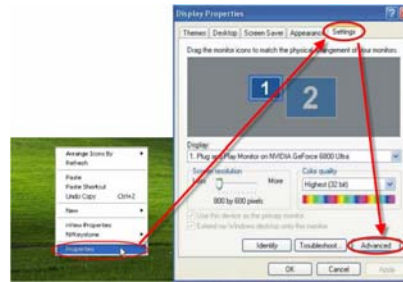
Display Properties

Themes | Desktop | Screen Saver | Appearance | Settings

Drag the monitor icons to match the physical arrangement of your monitors.

1 2

Display:
1. Plug and Play Monitor on NVIDIA GeForce 6800 Ultra

Screen resolution
Less More
800 by 600 pixels

Color quality
Highest (32 bit)

Use this device as the primary monitor.
Extend my Windows desktop onto this monitor.

Identify | Troubleshoot | Advanced

OK | Cancel | Apply

Arrange Icons By
Refresh
Paste
Paste Shortcut
Undo Copy Ctrl+Z
New
nView Properties
NVKeystone
Properties